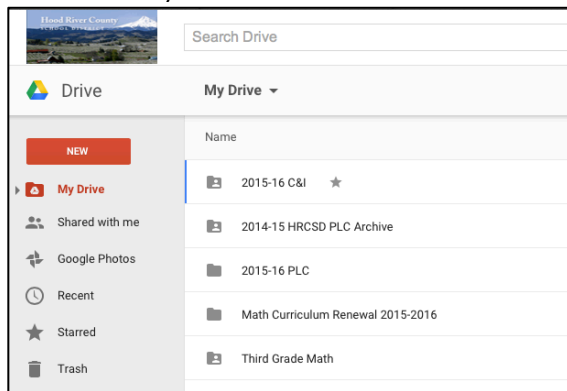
Hood River County
SCHOOL DISTRICT

Search Drive

Drive

My Drive

Name

NEW

My Drive

Shared with me

Google Photos

Recent

Starred

Trash

2015-16 C&I

2014-15 HRCSD PLC Archive

2015-16 PLC

Math Curriculum Renewal 2015-2016

Third Grade Math